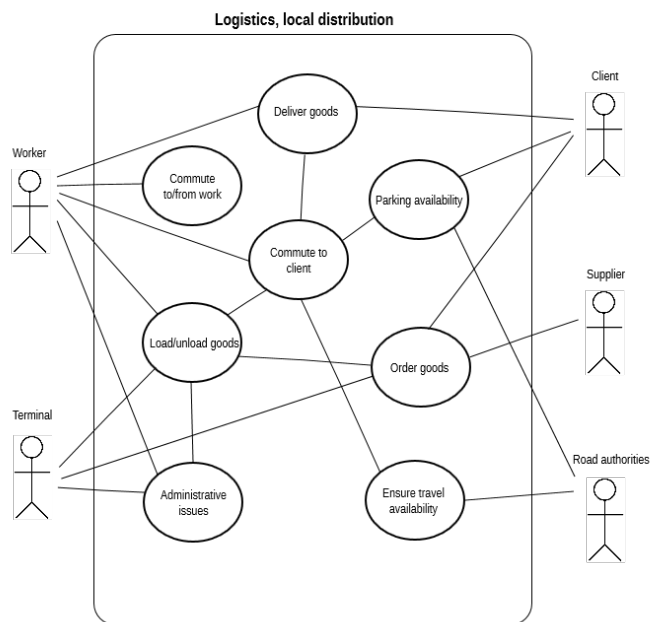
Logistics, local distribution

Worker

Terminal

Deliver goods

Commute to/from work

Parking availability

Commute to client

Load/unload goods

Order goods

Administrative issues

Ensure travel availability

Client

Supplier

Road authorities